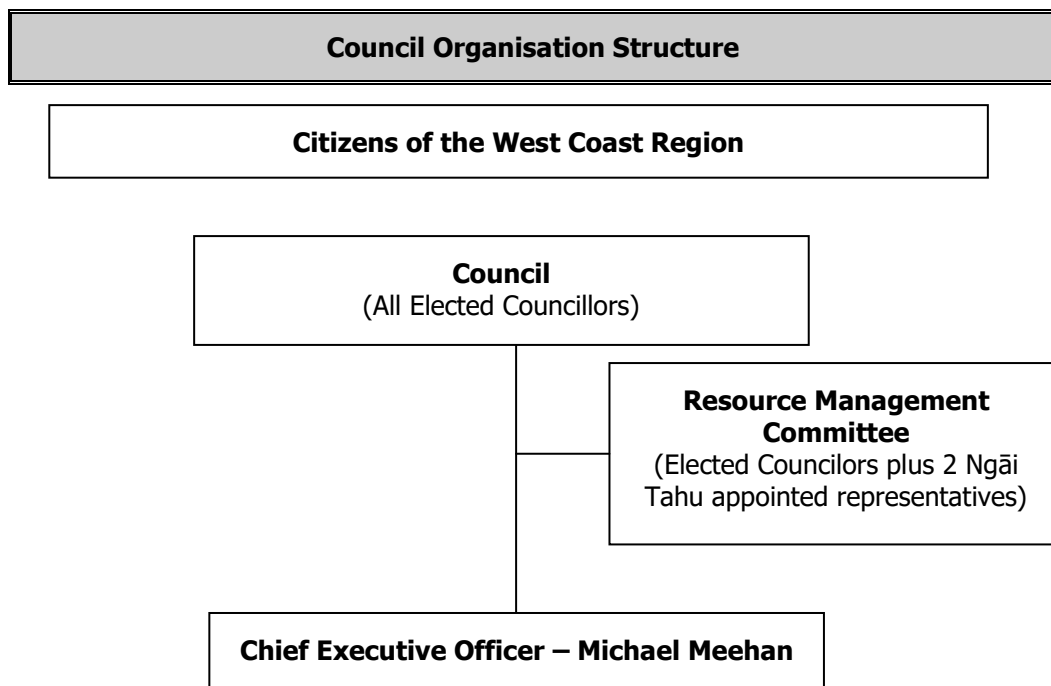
**Council Organisation Structure**

**Citizens of the West Coast Region**

**Council**
(All Elected Councillors)

**Resource Management Committee**
(Elected Councilors plus 2 Ngāi Tahu appointed representatives)

**Chief Executive Officer – Michael Meehan**